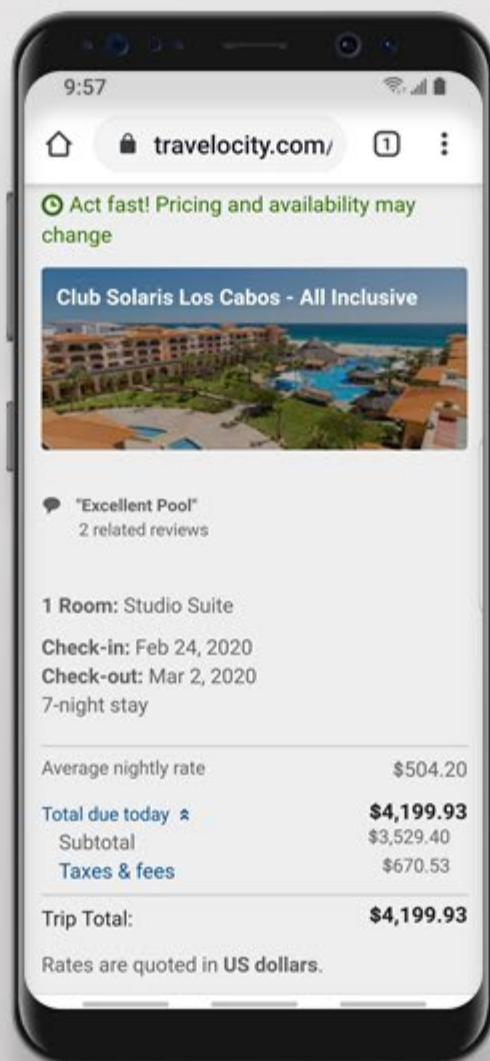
9:57

travelocity.com/

1

Act fast! Pricing and availability may change

Club Solaris Los Cabos - All Inclusive

"Excellent Pool"
2 related reviews

1 Room: Studio Suite

Check-in: Feb 24, 2020
Check-out: Mar 2, 2020
7-night stay

| | |
|---|---|
| Average nightly rate | $504.20 |
| Total due today | $4,199.93 |
| Subtotal | $3,529.40 |
| Taxes & fees | $670.53 |
| Trip Total: | $4,199.93 |

Rates are quoted in US dollars.